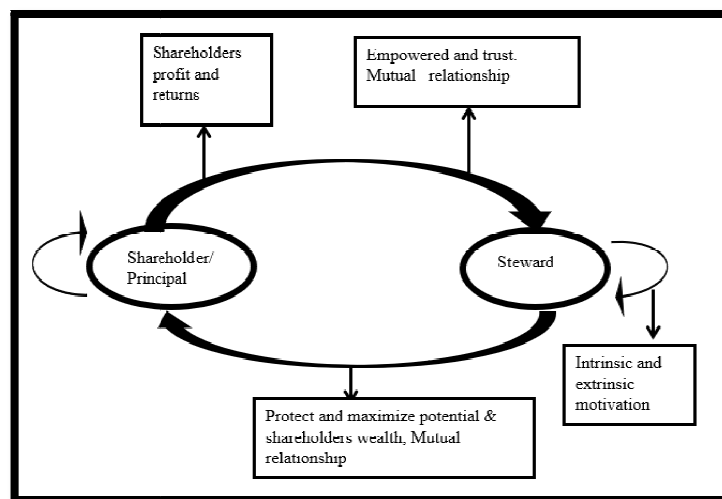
Shareholders profit and returns

Empowered and trust. Mutual relationship

Shareholder/ Principal

Steward

Intrinsic and extrinsic motivation

Protect and maximize potential & shareholders wealth, Mutual relationship